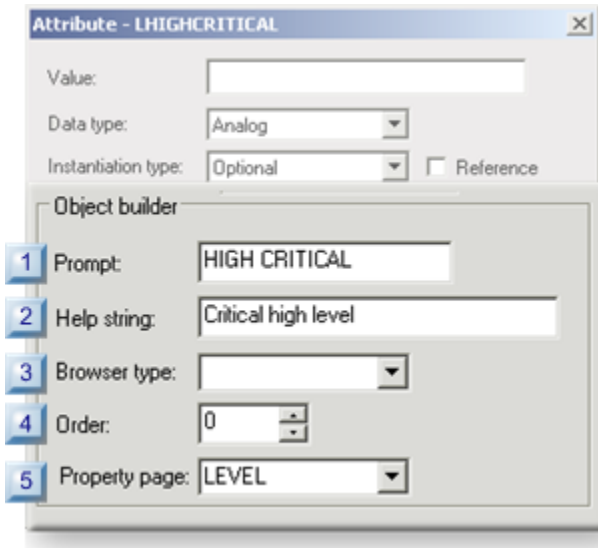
Attribute - LHIGHCRITICAL

Value:

Data type: Analog

Instantiation type: Optional

Reference

Object builder

1 Prompt: HIGH CRITICAL

2 Help string: Critical high level

3 Browser type:

4 Order: 0

5 Property page: LEVEL